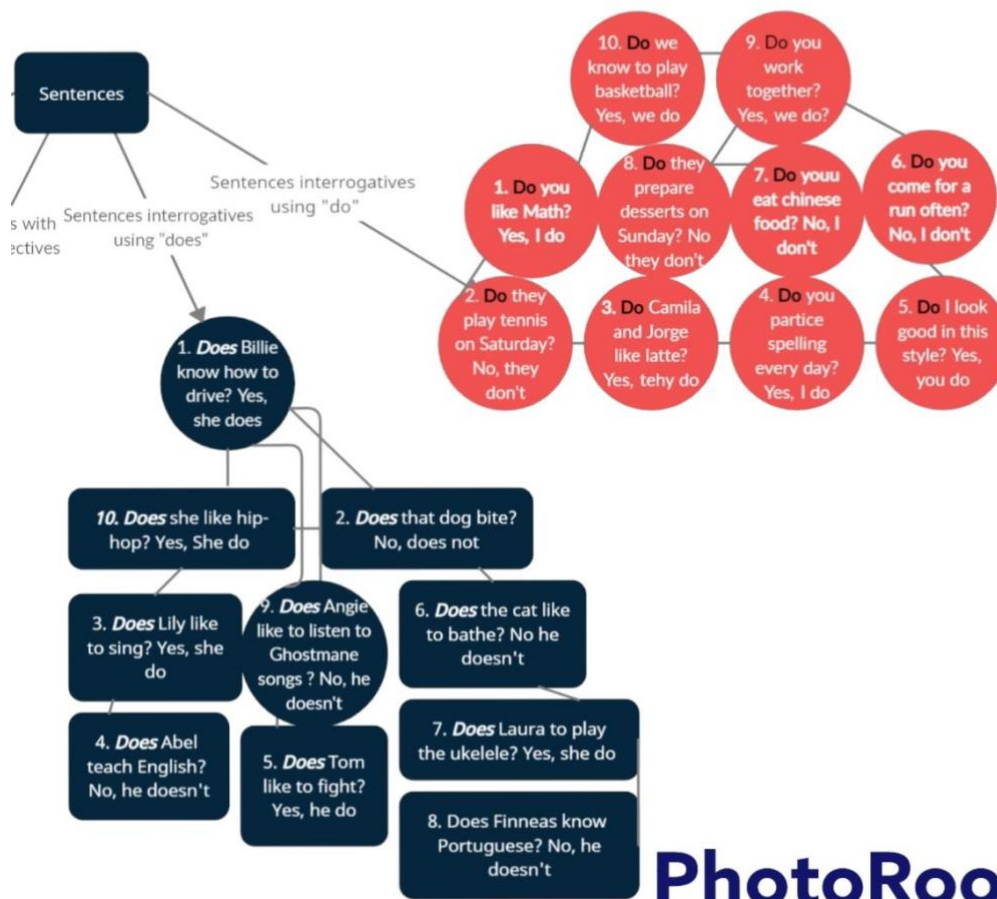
Sentences

s with
ectives

Sentences interrogatives using "does"

Sentences interrogatives using "do"

10. Do we know to play basketball? Yes, we do

9. Do you work together? Yes, we do?

1. Do you like Math? Yes, I do

8. Do they prepare desserts on Sunday? No they don't

7. Do youu eat chinese food? No, I don't

6. Do you come for a run often? No, I don't

2. Do they play tennis on Saturday? No, they don't

3. Do Camila and Jorge like latte? Yes, tehy do

4. Do you partice spelling every day? Yes, I do

5. Do I look good in this style? Yes, you do

1. Does Billie know how to drive? Yes, she does

10. Does she like hip-hop? Yes, She do

2. Does that dog bite? No, does not

3. Does Lily like to sing? Yes, she do

9. Does Angie like to listen to Ghostmane songs ? No, he doesn't

6. Does the cat like to bathe? No he doesn't

4. Does Abel teach English? No, he doesn't

5. Does Tom like to fight? Yes, he do

7. Does Laura to play the ukelele? Yes, she do

8. Does Finneas know Portuguese? No, he doesn't

PhotoRoo